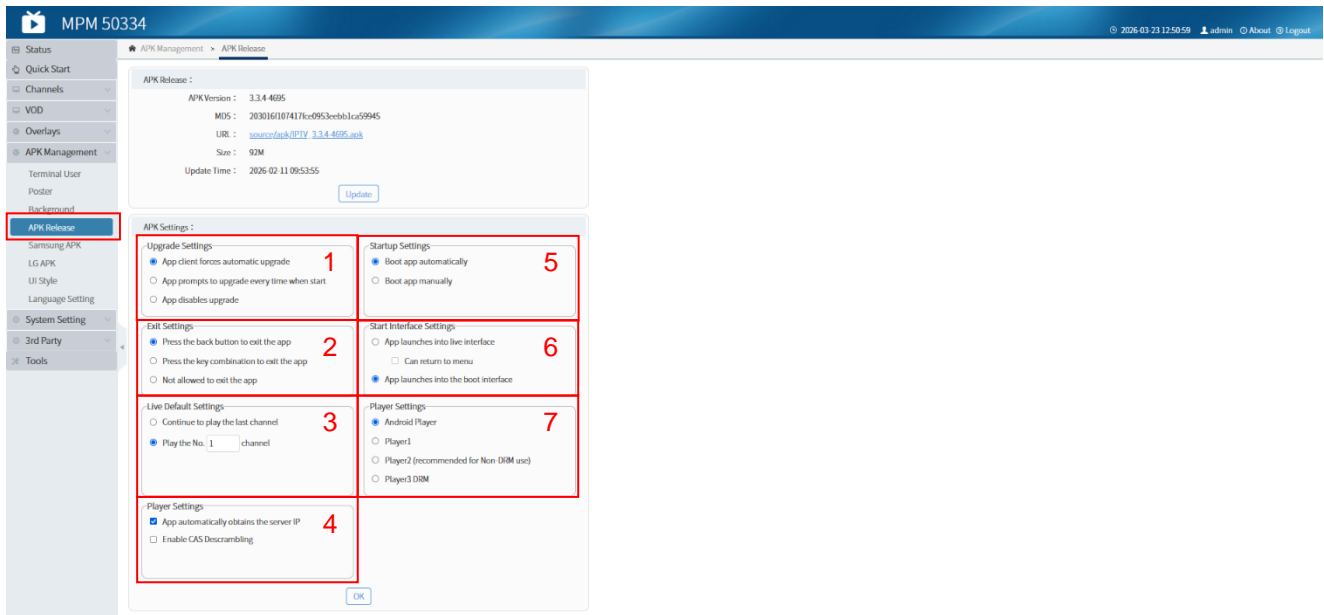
MPM 50334

2026-03-23 12:50:59 admin About Logout

Status
Quick Start
Channels
VOD
Overlays
APK Management
Terminal User
Poster
Background
APK Release
Samsung APK
LG APK
UI Style
Language Setting
System Setting
3rd Party
Tools

APK Management > APK Release

APK Release :
APK Version : 3.3.4-4695
MD5 : 203016f107417fce0953eebb1ca59945
URL : source/apk/IPTV_3.3.4-4695.apk
Size : 92M
Update Time : 2026-02-11 09:53:55
Update

APK Settings :

Upgrade Settings
App client forces automatic upgrade
App prompts to upgrade every time when start
App disables upgrade
1

Startup Settings
Boot app automatically
Boot app manually
5

Exit Settings
Press the back button to exit the app
Press the key combination to exit the app
Not allowed to exit the app
2

Start Interface Settings
App launches into live interface
Can return to menu
App launches into the boot interface
6

Live Default Settings
Continue to play the last channel
Play the No. 1 channel
3

Player Settings
Android Player
Player1
Player2 (recommended for Non-DRM use)
Player3 DRM
7

Player Settings
App automatically obtains the server IP
Enable CAS Descrambling
4

OK